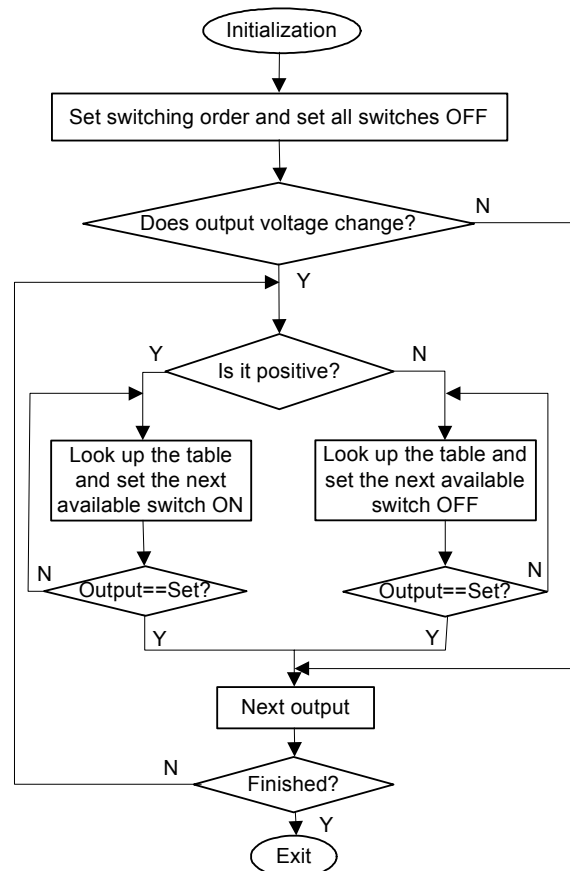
Initialization

Set switching order and set all switches OFF

Does output voltage change?

N

Y

Y

Is it positive?

N

Look up the table and set the next available switch ON

Look up the table and set the next available switch OFF

N

Output==Set?

Output==Set?

N

Y

Y

Next output

N

Finished?

Y

Exit